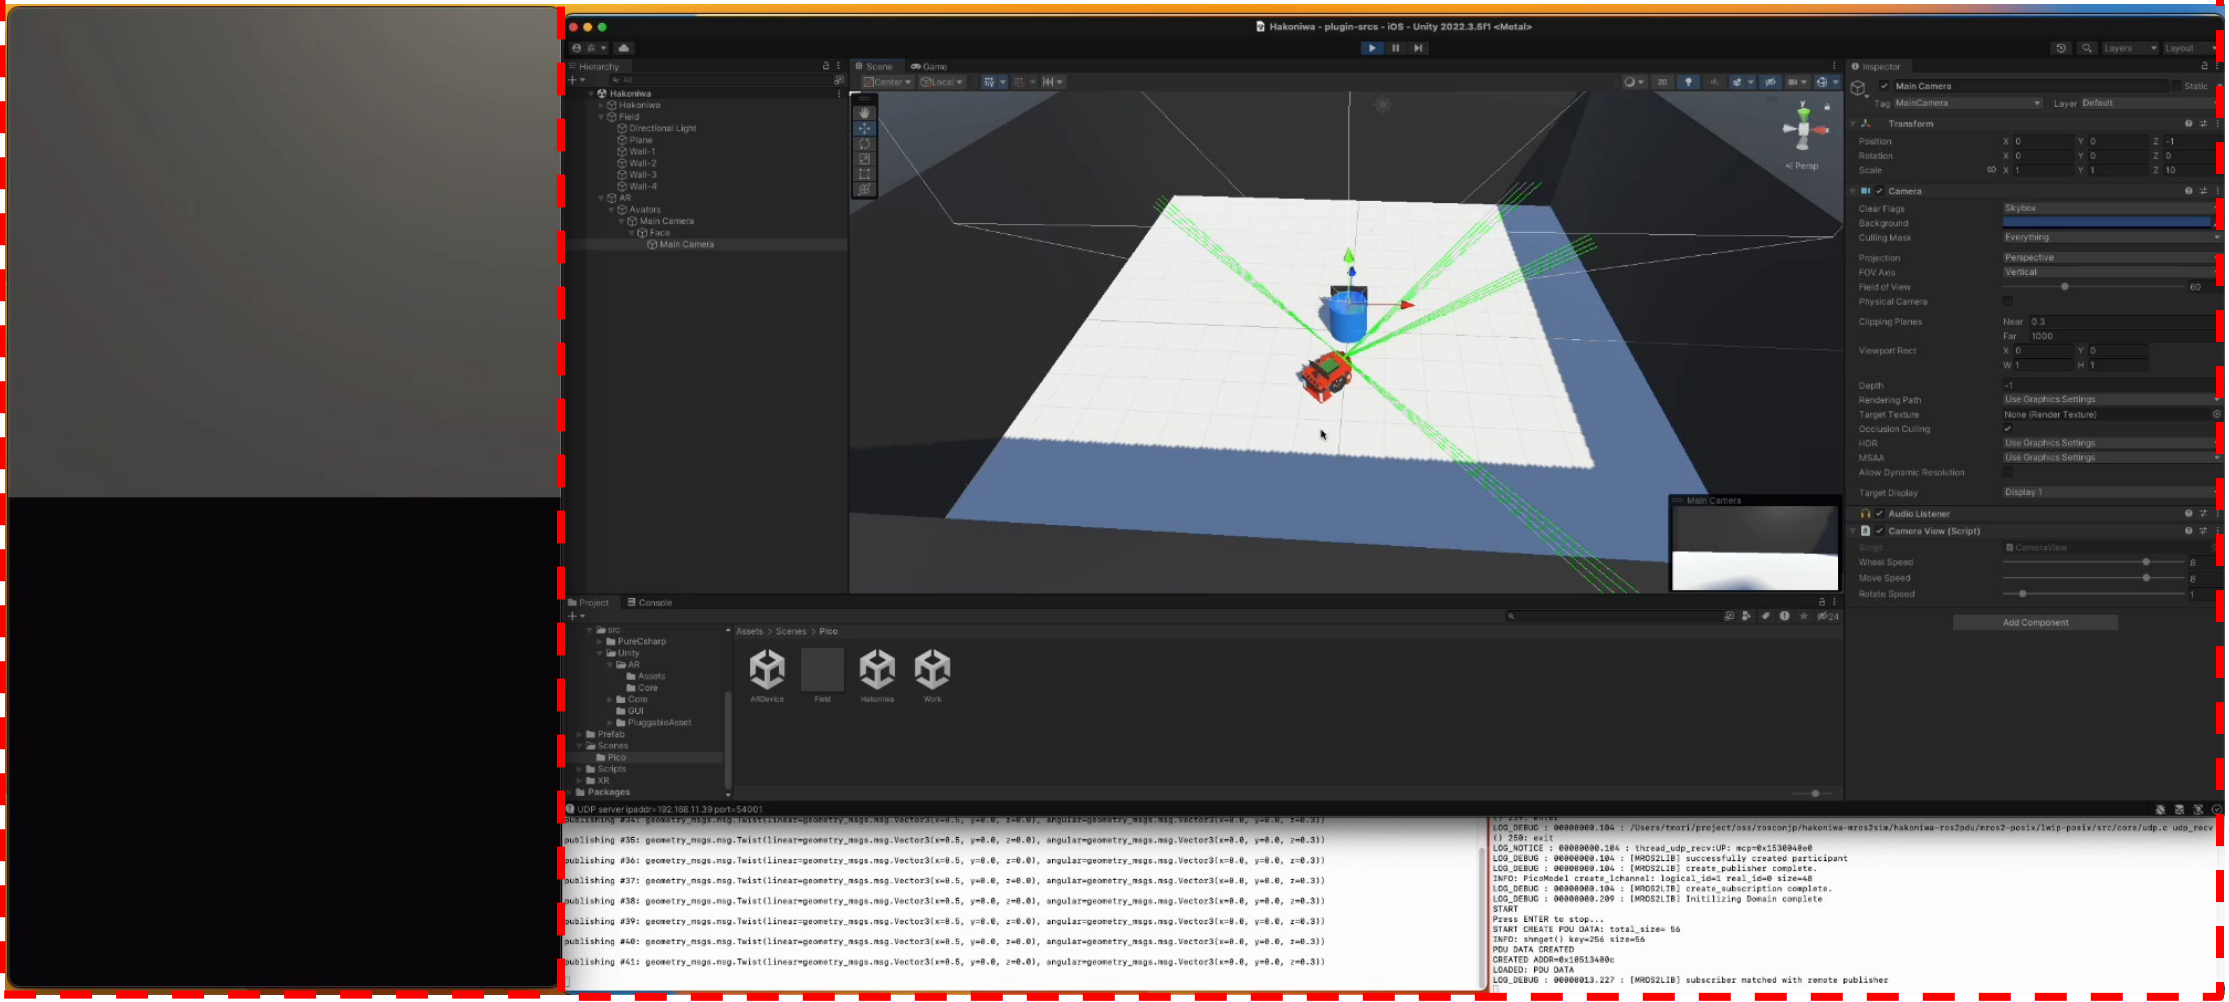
Hakoniwa - plugin-srcs - iOS - Unity 2022.3.5f1 <Metal>

Layers Layout

Hierarchy
Hakoniwa
Hakoniwa
Field
Directional Light
Plane
Wall-1
Wall-2
Wall-3
Wall-4
AR
Avatars
Main Camera
Face
Main Camera

Scene Game
Center Local
2D
Persp

Main Camera

Inspector
Main Camera Static
Tag MainCamera Layer Default
Transform
Position X 0 Y 0 Z -1
Rotation X 0 Y 0 Z 0
Scale X 1 Y 1 Z 10
Camera
Clear Flags Skybox
Background
Culling Mask Everything
Projection Perspective
FOV Axis Vertical
Field of View 60
Physical Camera
Clipping Planes Near 0.3
Far 1000
Viewport Rect X 0 Y 0
W 1 H 1
Depth -1
Rendering Path Use Graphics Settings
Target Texture None (Render Texture)
Occlusion Culling
HDR Use Graphics Settings
MSAA Use Graphics Settings
Allow Dynamic Resolution
Target Display Display 1
Audio Listener
Camera View (Script)
Script CameraView
Wheel Speed 8
Move Speed 8
Rotate Speed 1
Add Component

Project Console
src
PureCsharp
Unity
AR
Assets
Core
Core
GUI
PluggableAsset
Prefab
Scenes
Pico
Scripts
XR
Packages
Assets > Scenes > Pico
AllDevice Field Hakoniwa Work
24
UDP server ipaddr=192.168.11.39 port=54001

publishing #34: geometry_msgs.msg.Twist(linear=geometry_msgs.msg.Vector3(x=0.5, y=0.0, z=0.0), angular=geometry_msgs.msg.Vector3(x=0.0, y=0.0, z=0.3))
publishing #35: geometry_msgs.msg.Twist(linear=geometry_msgs.msg.Vector3(x=0.5, y=0.0, z=0.0), angular=geometry_msgs.msg.Vector3(x=0.0, y=0.0, z=0.3))
publishing #36: geometry_msgs.msg.Twist(linear=geometry_msgs.msg.Vector3(x=0.5, y=0.0, z=0.0), angular=geometry_msgs.msg.Vector3(x=0.0, y=0.0, z=0.3))
publishing #37: geometry_msgs.msg.Twist(linear=geometry_msgs.msg.Vector3(x=0.5, y=0.0, z=0.0), angular=geometry_msgs.msg.Vector3(x=0.0, y=0.0, z=0.3))
publishing #38: geometry_msgs.msg.Twist(linear=geometry_msgs.msg.Vector3(x=0.5, y=0.0, z=0.0), angular=geometry_msgs.msg.Vector3(x=0.0, y=0.0, z=0.3))
publishing #39: geometry_msgs.msg.Twist(linear=geometry_msgs.msg.Vector3(x=0.5, y=0.0, z=0.0), angular=geometry_msgs.msg.Vector3(x=0.0, y=0.0, z=0.3))
publishing #40: geometry_msgs.msg.Twist(linear=geometry_msgs.msg.Vector3(x=0.5, y=0.0, z=0.0), angular=geometry_msgs.msg.Vector3(x=0.0, y=0.0, z=0.3))
publishing #41: geometry_msgs.msg.Twist(linear=geometry_msgs.msg.Vector3(x=0.5, y=0.0, z=0.0), angular=geometry_msgs.msg.Vector3(x=0.0, y=0.0, z=0.3))

LOG_DEBUG : 00000000.104 : /Users/tmori/project/oss/rosconjp/hakoniwa-mros2sim/hakoniwa-ros2pdu/mros2-posix/lwip-posix/src/core/udp.c udp_recv
() 250: exit
LOG_NOTICE : 00000000.104 : thread_udp_recv:UP: mcp=0x1530048e0
LOG_DEBUG : 00000000.104 : [MROS2LIB] successfully created participant
LOG_DEBUG : 00000000.104 : [MROS2LIB] create_publisher complete.
INFO: PicoModel create_lchannel: logical_id=1 real_id=0 size=48
LOG_DEBUG : 00000000.104 : [MROS2LIB] create_subscription complete.
LOG_DEBUG : 00000000.209 : [MROS2LIB] Initilizing Domain complete
START
Press ENTER to stop...
START CREATE PDU DATA: total_size= 56
INFO: shmget() key=256 size=56
PDU DATA CREATED
CREATED ADDR=0x10513400c
LOADED: PDU DATA
LOG_DEBUG : 00000013.227 : [MROS2LIB] subscriber matched with remote publisher